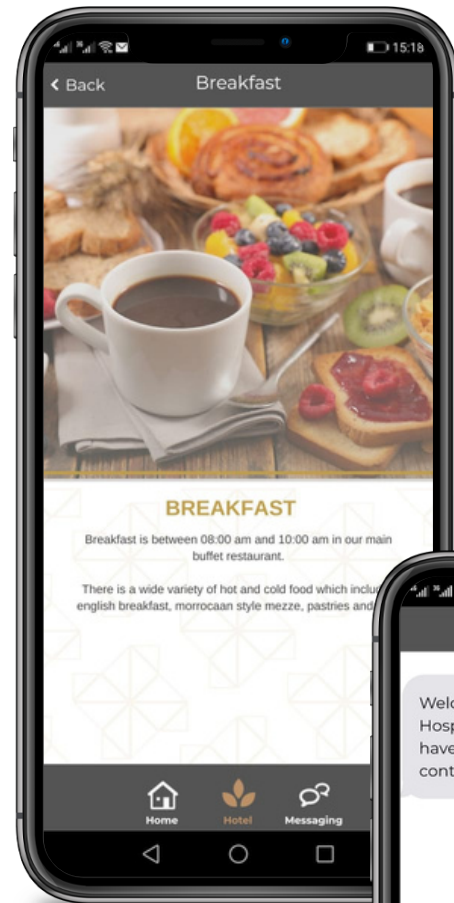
15:18

< Back

Breakfast

BREAKFAST

Breakfast is between 08:00 am and 10:00 am in our main buffet restaurant.

There is a wide variety of hot and cold food which inclu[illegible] english breakfast, morrocaan style mezze, pastries and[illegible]

Home

Hotel

Messaging

Welc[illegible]
Hosp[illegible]
have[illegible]
cont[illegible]